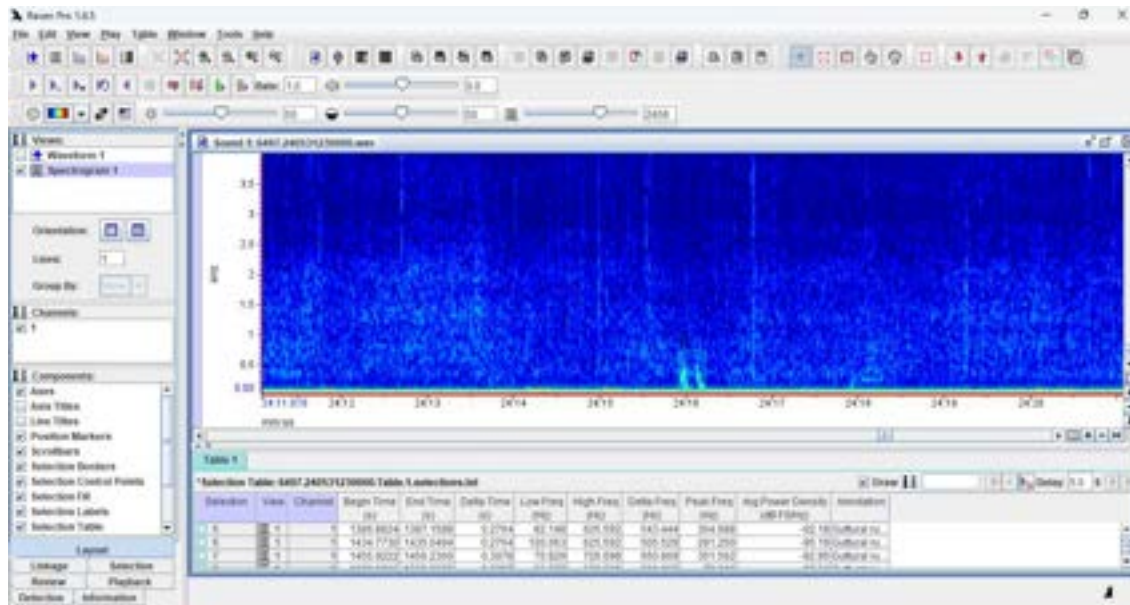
Raven Pro 1.6.5

File Edit View Play Table Window Tools Help

Rate: 1.0

Views

Waveform 1

Spectrogram 1

Orientation:

Lines:

Group By:

Channels

1

Components

Axes

Axis Titles

Line Titles

Position Markers

Scrollbars

Selection Borders

Selection Control Points

Selection Fill

Selection Labels

Selection Table

Layout

Linkage

Selection

Review

Playback

Detection

Information

Sound 1: 6497.240531230000.wav

kHz

3.5

3

2.5

2

1.5

1

0.5

0.00

24:11.070

24:12

24:13

24:14

24:15

24:16

24:17

24:18

24:19

24:20

mm:ss

Table 1

*Selection Table: 6497.240531230000.Table.1.selections.txt

Draw

Delay

| Selection | View | Channel | Begin Time (s) | End Time (s) | Delta Time (s) | Low Freq (Hz) | High Freq (Hz) | Delta Freq (Hz) | Peak Freq (Hz) | Avg Power Density (dB FS/Hz) | Annotation |
|---|---|---|---|---|---|---|---|---|---|---|---|
| 4 | 1 | 1 | 1386.8824 | 1387.1588 | 0.2764 | 82.148 | 625.592 | 543.444 | 264.588 | -92.18 | Guttural nu |
| 6 | 1 | 1 | 1434.7730 | 1435.0494 | 0.2764 | 120.063 | 625.592 | 505.529 | 281.250 | -95.19 | Guttural nu |
| 7 | 1 | 1 | 1455.9222 | 1456.2300 | 0.3078 | 75.828 | 726.696 | 650.868 | 301.562 | -92.85 | Guttural nu |